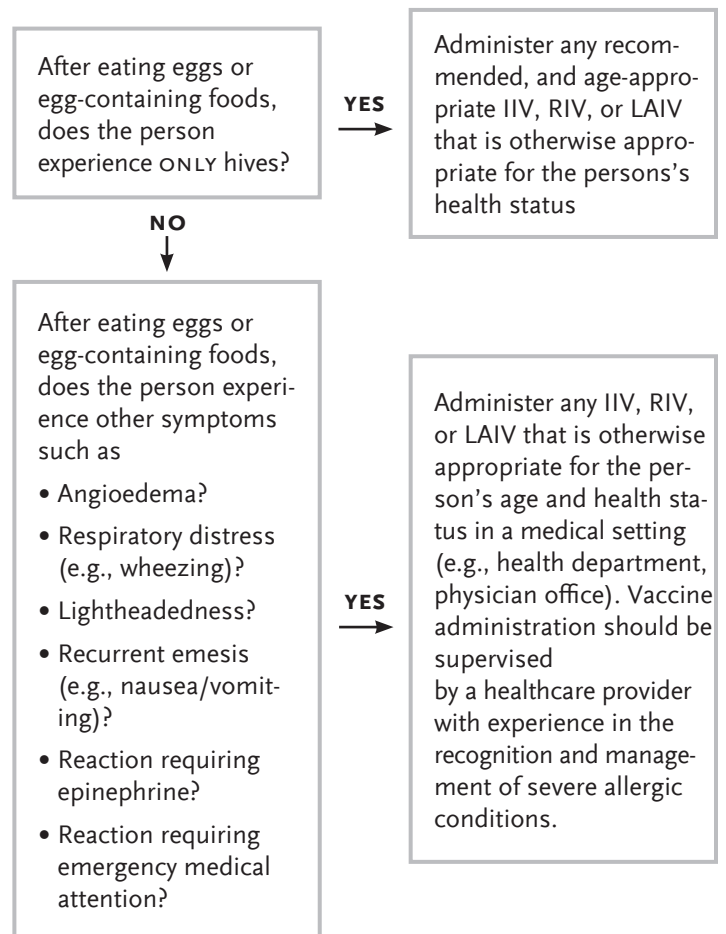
After eating eggs or egg-containing foods, does the person experience ONLY hives?

YES

Administer any recommended, and age-appropriate IIV, RIV, or LAIV that is otherwise appropriate for the persons's health status

NO

After eating eggs or egg-containing foods, does the person experience other symptoms such as

• Angioedema?
• Respiratory distress (e.g., wheezing)?
• Lightheadedness?
• Recurrent emesis (e.g., nausea/vomiting)?
• Reaction requiring epinephrine?
• Reaction requiring emergency medical attention?

YES

Administer any IIV, RIV, or LAIV that is otherwise appropriate for the person's age and health status in a medical setting (e.g., health department, physician office). Vaccine administration should be supervised by a healthcare provider with experience in the recognition and management of severe allergic conditions.